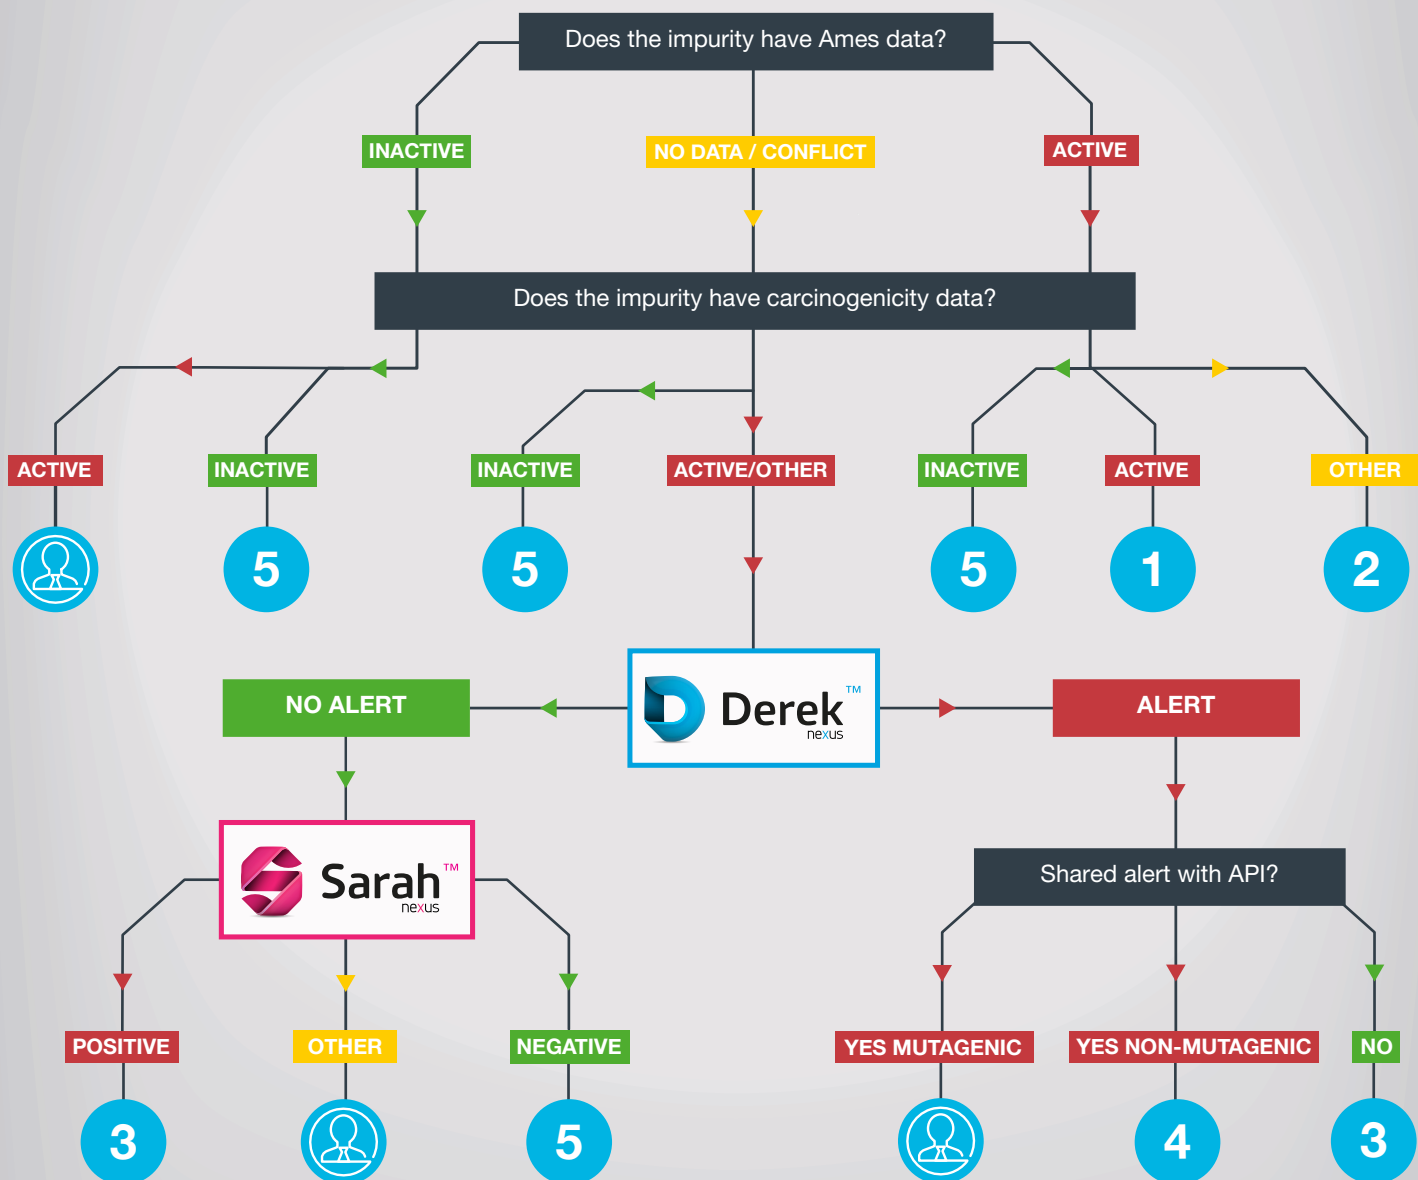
Does the impurity have Ames data?

INACTIVE

NO DATA / CONFLICT

ACTIVE

Does the impurity have carcinogenicity data?

ACTIVE

INACTIVE

5

INACTIVE

5

ACTIVE/OTHER

INACTIVE

5

ACTIVE

1

OTHER

2

NO ALERT

Derek™ nexus

ALERT

Sarah™ nexus

Shared alert with API?

POSITIVE

3

OTHER

NEGATIVE

5

YES MUTAGENIC

YES NON-MUTAGENIC

4

NO

3